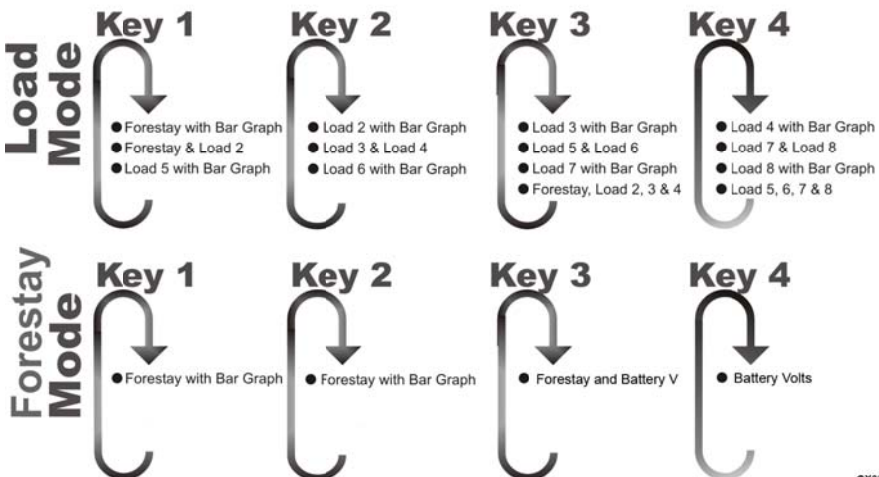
Load Mode

Key 1
Forestay with Bar Graph
Forestay & Load 2
Load 5 with Bar Graph

Key 2
Load 2 with Bar Graph
Load 3 & Load 4
Load 6 with Bar Graph

Key 3
Load 3 with Bar Graph
Load 5 & Load 6
Load 7 with Bar Graph
Forestay, Load 2, 3 & 4

Key 4
Load 4 with Bar Graph
Load 7 & Load 8
Load 8 with Bar Graph
Load 5, 6, 7 & 8

Forestay Mode

Key 1
Forestay with Bar Graph

Key 2
Forestay with Bar Graph

Key 3
Forestay and Battery V

Key 4
Battery Volts